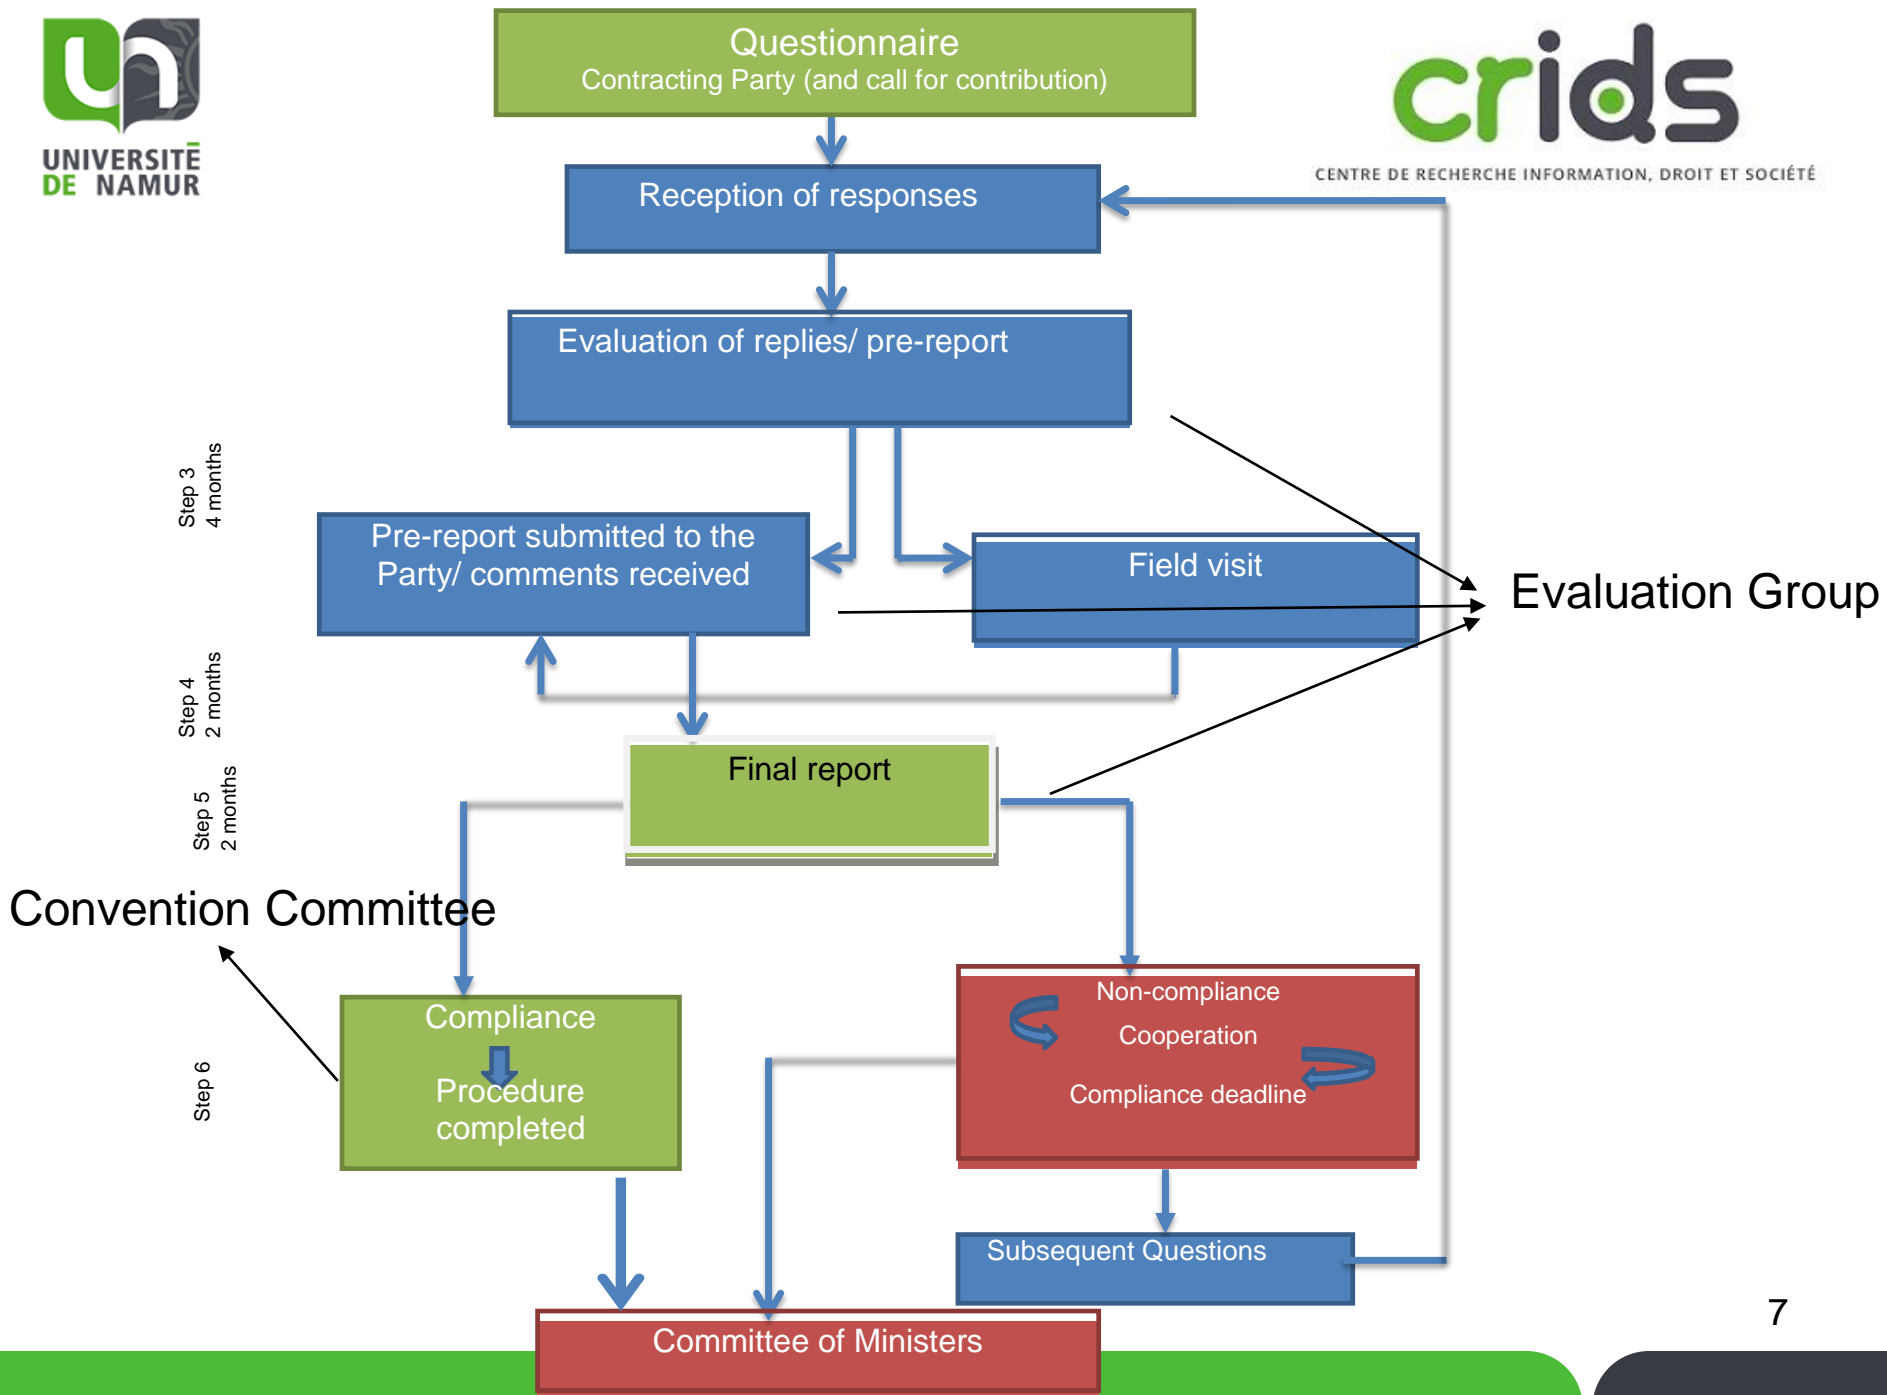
UNIVERSITÉ DE NAMUR

Questionnaire
Contracting Party (and call for contribution)

crids
CENTRE DE RECHERCHE INFORMATION, DROIT ET SOCIÉTÉ

Reception of responses

Evaluation of replies/ pre-report

Step 3
4 months

Pre-report submitted to the Party/ comments received

Field visit

Evaluation Group

Step 4
2 months

Final report

Step 5
2 months

Convention Committee

Compliance
Procedure completed

Step 6

Non-compliance
Cooperation
Compliance deadline

Subsequent Questions

Committee of Ministers

7